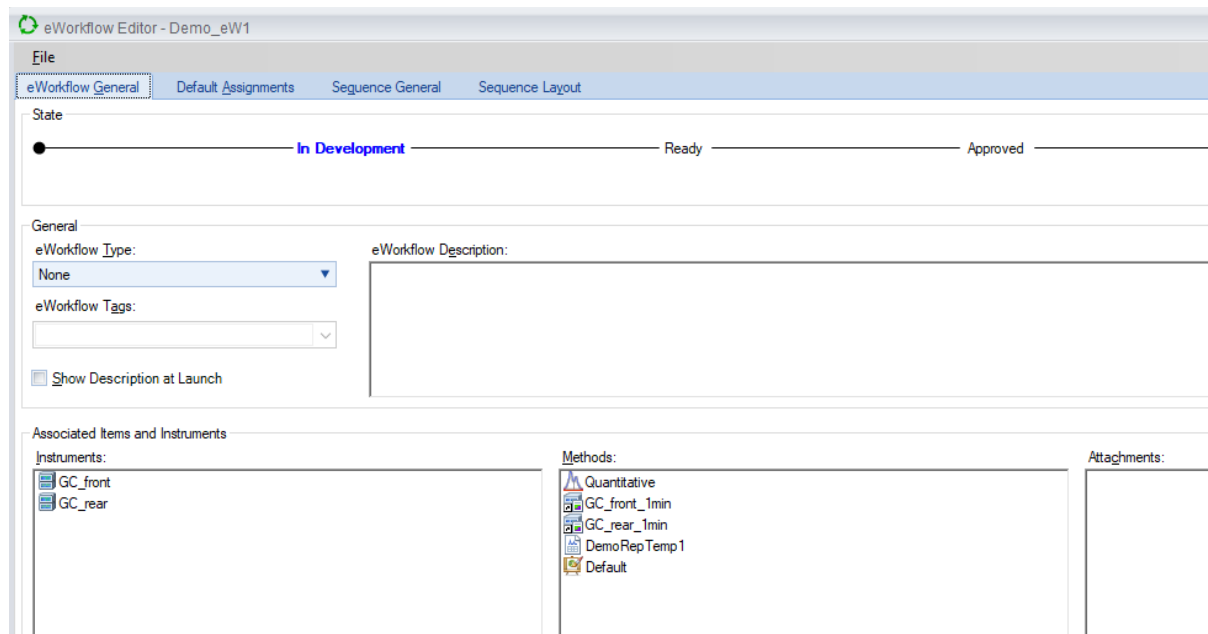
eWorkflow Editor - Demo_eW1

File

eWorkflow General | Default Assignments | Sequence General | Sequence Layout

State

In Development | Ready | Approved

General

eWorkflow Type:

None

eWorkflow Tags:

Show Description at Launch

eWorkflow Description:

Associated Items and Instruments

Instruments:

GC_front
GC_rear

Methods:

Quantitative
GC_front_1min
GC_rear_1min
DemoRepTemp1
Default

Attachments: